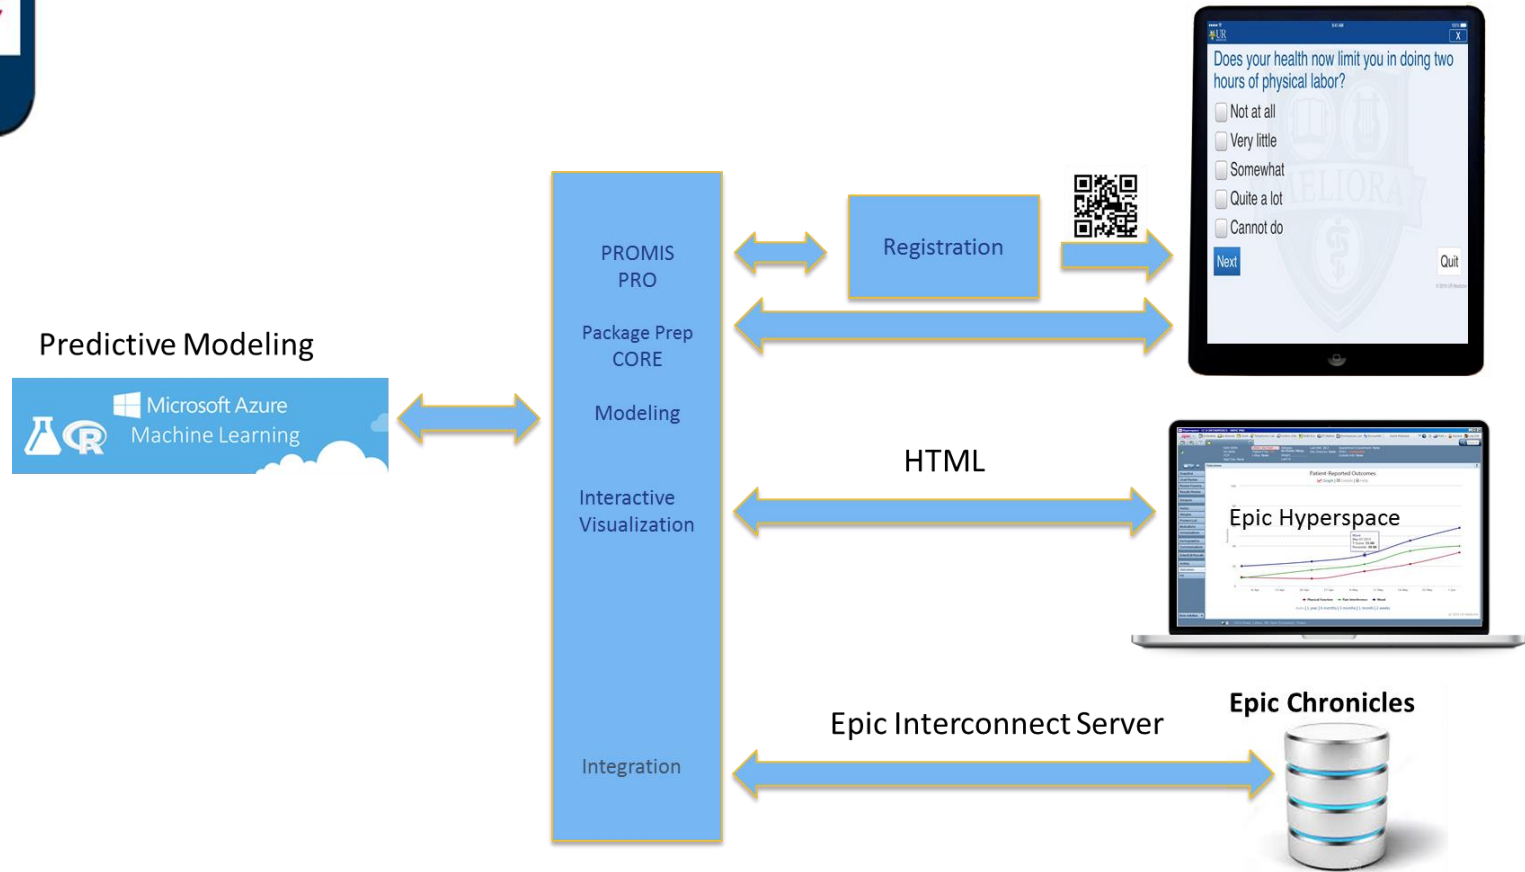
Predictive Modeling

Microsoft Azure
Machine Learning

PROMIS
PRO

Package Prep
CORE

Modeling

Interactive
Visualization

Integration

Registration

UR

Does your health now limit you in doing two hours of physical labor?

Not at all
Very little
Somewhat
Quite a lot
Cannot do

Next
Quit

HTML

Patient-Reported Outcomes

Epic Hyperspace

Epic Interconnect Server

Epic Chronicles